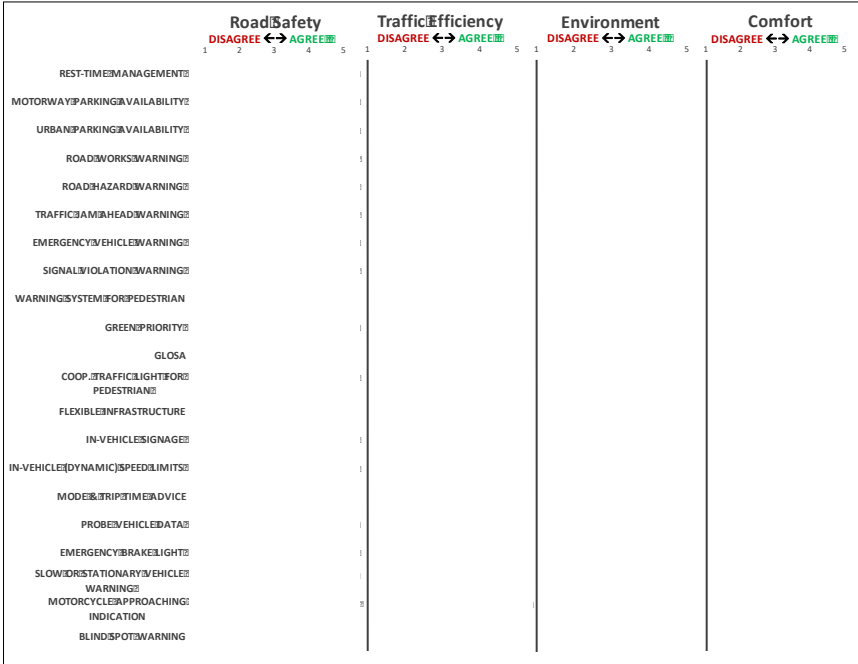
Road Safety
DISAGREE ⟷ AGREE
1 2 3 4 5

Traffic Efficiency
DISAGREE ⟷ AGREE
1 2 3 4 5

Environment
DISAGREE ⟷ AGREE
1 2 3 4 5

Comfort
DISAGREE ⟷ AGREE
1 2 3 4 5

REST-TIME MANAGEMENT
MOTORWAY PARKING AVAILABILITY
URBAN PARKING AVAILABILITY
ROAD WORKS WARNING
ROAD HAZARD WARNING
TRAFFIC JAM AHEAD WARNING
EMERGENCY VEHICLE WARNING
SIGNAL VIOLATION WARNING
WARNING SYSTEM FOR PEDESTRIAN
GREEN PRIORITY
GLOSA
COOP. TRAFFIC LIGHT FOR PEDESTRIAN
FLEXIBLE INFRASTRUCTURE
IN-VEHICLE SIGNAGE
IN-VEHICLE (DYNAMIC) SPEED LIMITS
MODE & TRIP TIME ADVICE
PROBE VEHICLE DATA
EMERGENCY BRAKE LIGHT
SLOW OR STATIONARY VEHICLE WARNING
MOTORCYCLE APPROACHING INDICATION
BLIND SPOT WARNING